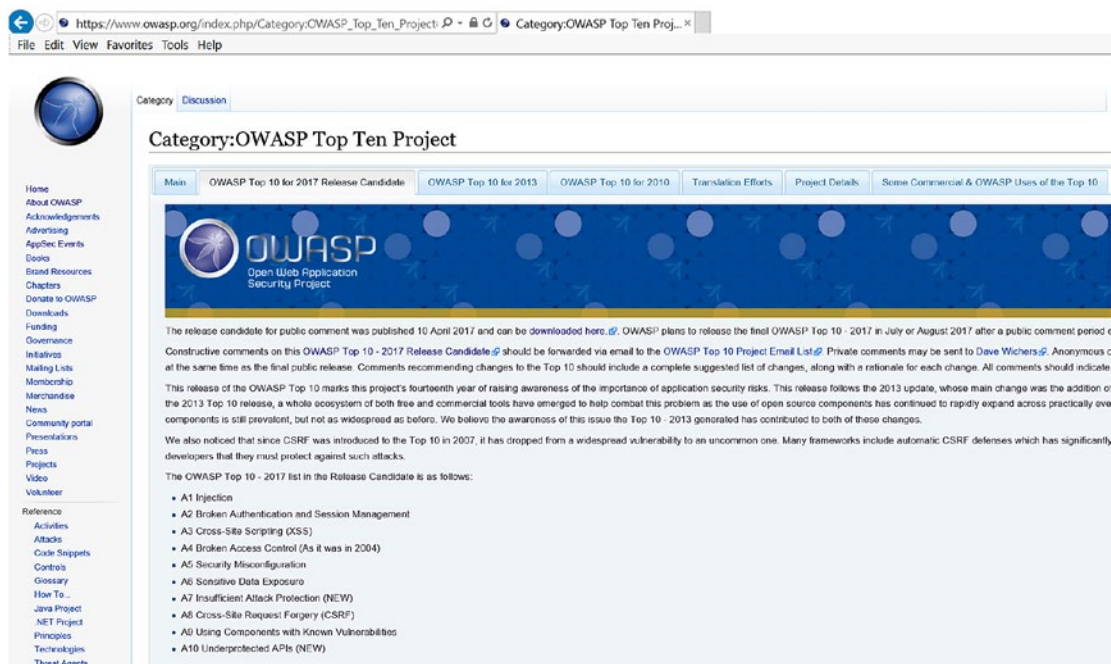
https://www.owasp.org/index.php/Category:OWASP_Top_Ten_Project Category:OWASP Top Ten Proj... ×

File Edit View Favorites Tools Help

Category Discussion

Category:OWASP Top Ten Project

Main | OWASP Top 10 for 2017 Release Candidate | OWASP Top 10 for 2013 | OWASP Top 10 for 2010 | Translation Efforts | Project Details | Some Commercial & OWASP Uses of the Top 10

OWASP
Open Web Application Security Project

Home
About OWASP
Acknowledgements
Advertising
AppSec Events
Books
Brand Resources
Chapters
Donate to OWASP
Downloads
Funding
Governance
Initiatives
Mailing Lists
Membership
Merchandise
News
Community portal
Presentations
Press
Projects
Video
Volunteer

Reference
Activities
Attacks
Code Snippets
Controls
Glossary
How To...
Java Project
.NET Project
Principles
Technologies
Threat Agents

The release candidate for public comment was published 10 April 2017 and can be downloaded here. OWASP plans to release the final OWASP Top 10 - 2017 in July or August 2017 after a public comment period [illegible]

Constructive comments on this OWASP Top 10 - 2017 Release Candidate should be forwarded via email to the OWASP Top 10 Project Email List. Private comments may be sent to Dave Wichers. Anonymous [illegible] at the same time as the final public release. Comments recommending changes to the Top 10 should include a complete suggested list of changes, along with a rationale for each change. All comments should indicate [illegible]

This release of the OWASP Top 10 marks this project's fourteenth year of raising awareness of the importance of application security risks. This release follows the 2013 update, whose main change was the addition of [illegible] the 2013 Top 10 release, a whole ecosystem of both free and commercial tools have emerged to help combat this problem as the use of open source components has continued to rapidly expand across practically eve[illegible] components is still prevalent, but not as widespread as before. We believe the awareness of this issue the Top 10 - 2013 generated has contributed to both of these changes.

We also noticed that since CSRF was introduced to the Top 10 in 2007, it has dropped from a widespread vulnerability to an uncommon one. Many frameworks include automatic CSRF defenses which has significantly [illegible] developers that they must protect against such attacks.

The OWASP Top 10 - 2017 list in the Release Candidate is as follows:

- A1 Injection
- A2 Broken Authentication and Session Management
- A3 Cross-Site Scripting (XSS)
- A4 Broken Access Control (As it was in 2004)
- A5 Security Misconfiguration
- A6 Sensitive Data Exposure
- A7 Insufficient Attack Protection (NEW)
- A8 Cross-Site Request Forgery (CSRF)
- A9 Using Components with Known Vulnerabilities
- A10 Underprotected APIs (NEW)